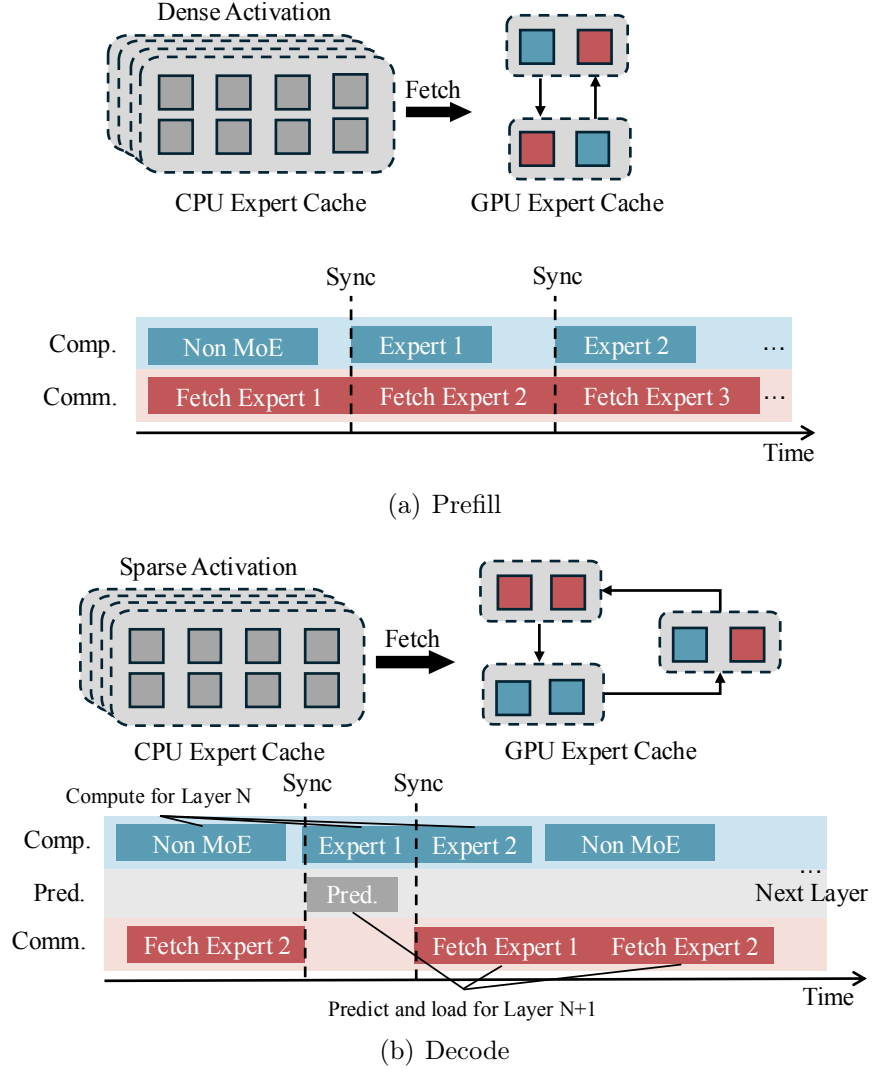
Dense Activation

Fetch

CPU Expert Cache

GPU Expert Cache

Sync

Sync

Comp.

Non MoE

Expert 1

Expert 2

...

Comm.

Fetch Expert 1

Fetch Expert 2

Fetch Expert 3

...

Time

(a) Prefill

Sparse Activation

Fetch

CPU Expert Cache

GPU Expert Cache

Sync

Sync

Compute for Layer N

Comp.

Non MoE

Expert 1

Expert 2

Non MoE

...

Pred.

Pred.

Next Layer

Comm.

Fetch Expert 2

Fetch Expert 1

Fetch Expert 2

Time

Predict and load for Layer N+1

(b) Decode